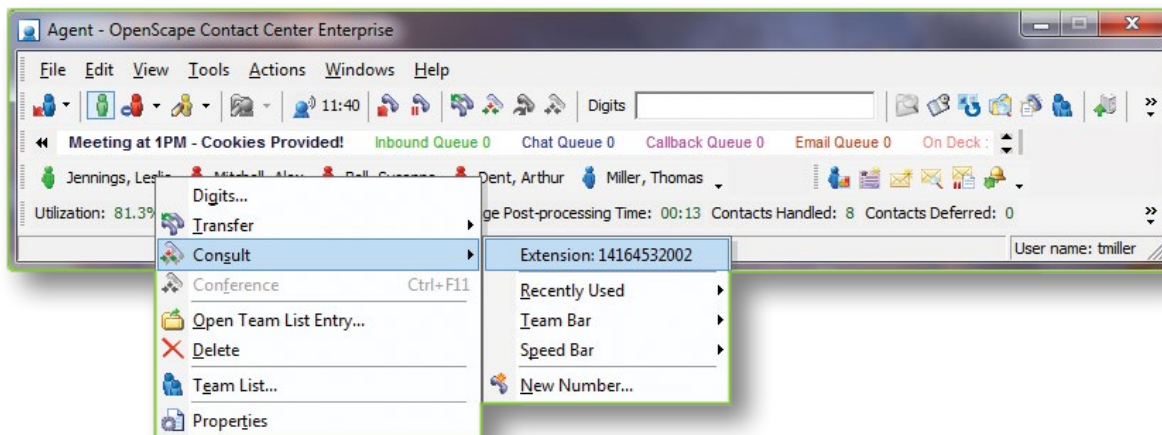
Agent - OpenScape Contact Center Enterprise

File Edit View Tools Actions Windows Help

11:40 Digits

Meeting at 1PM - Cookies Provided! Inbound Queue 0 Chat Queue 0 Callback Queue 0 Email Queue 0 On Deck :

Jennings, Leslie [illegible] Dent, Arthur Miller, Thomas

Utilization: 81.3% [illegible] ge Post-processing Time: 00:13 Contacts Handled: 8 Contacts Deferred: 0

User name: tmiller

Digits...
Transfer
Consult
Conference Ctrl+F11
Open Team List Entry...
Delete
Team List...
Properties

Extension: 14164532002
Recently Used
Team Bar
Speed Bar
New Number...